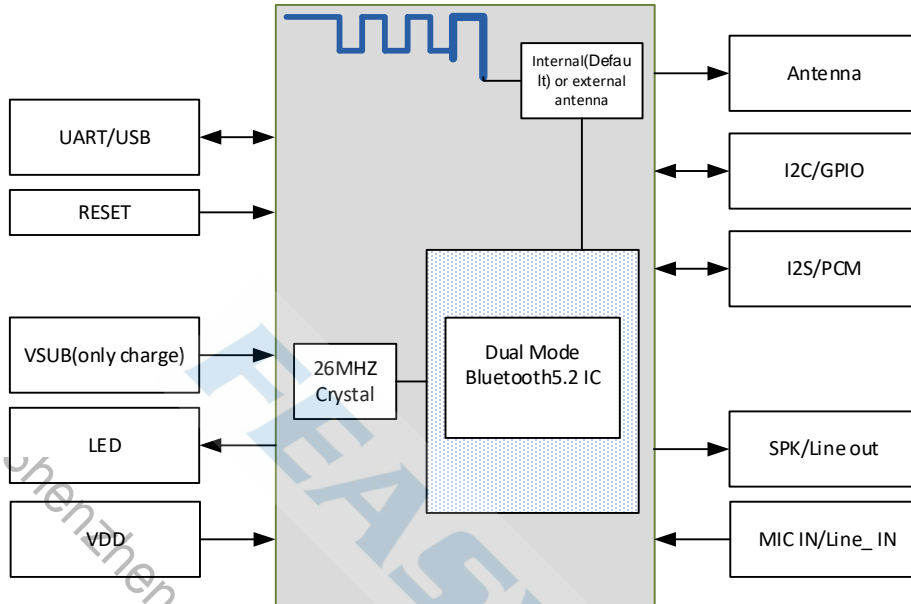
Internal(Default) or external antenna

Antenna

UART/USB

RESET

I2C/GPIO

I2S/PCM

VSUB(only charge)

26MHZ Crystal

Dual Mode Bluetooth5.2 IC

LED

SPK/Line out

VDD

MIC IN/Line_ IN

FEAS

Shenzhen